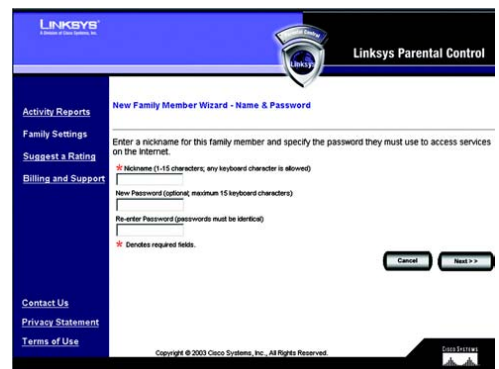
LINKSYS®
A Division of Cisco Systems, Inc.

Parental Control
Linksys

Linksys Parental Control

Activity Reports
Family Settings
Suggest a Rating
Billing and Support

New Family Member Wizard - Name & Password

Enter a nickname for this family member and specify the password they must use to access services on the Internet.

* Nickname (1-15 characters; any keyboard character is allowed)

New Password (optional; maximum 15 keyboard characters)

Re-enter Password (passwords must be identical)

* Denotes required fields.

Cancel
Next >>

Contact Us
Privacy Statement
Terms of Use

Copyright © 2003 Cisco Systems, Inc., All Rights Reserved.

CISCO SYSTEMS